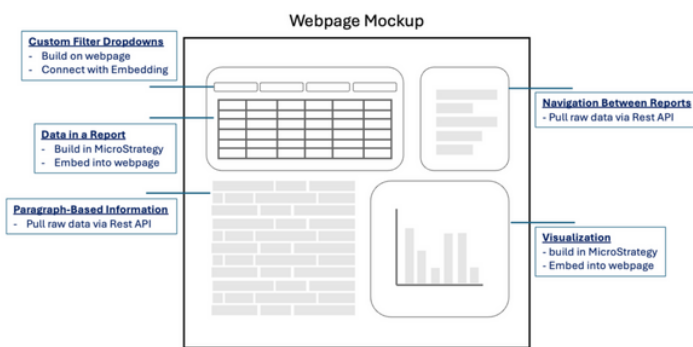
Webpage Mockup

Custom Filter Dropdowns
- Build on webpage
- Connect with Embedding

Data in a Report
- Build in MicroStrategy
- Embed into webpage

Paragraph-Based Information
- Pull raw data via Rest API

Navigation Between Reports
- Pull raw data via Rest API

Visualization
- build in MicroStrategy
- Embed into webpage